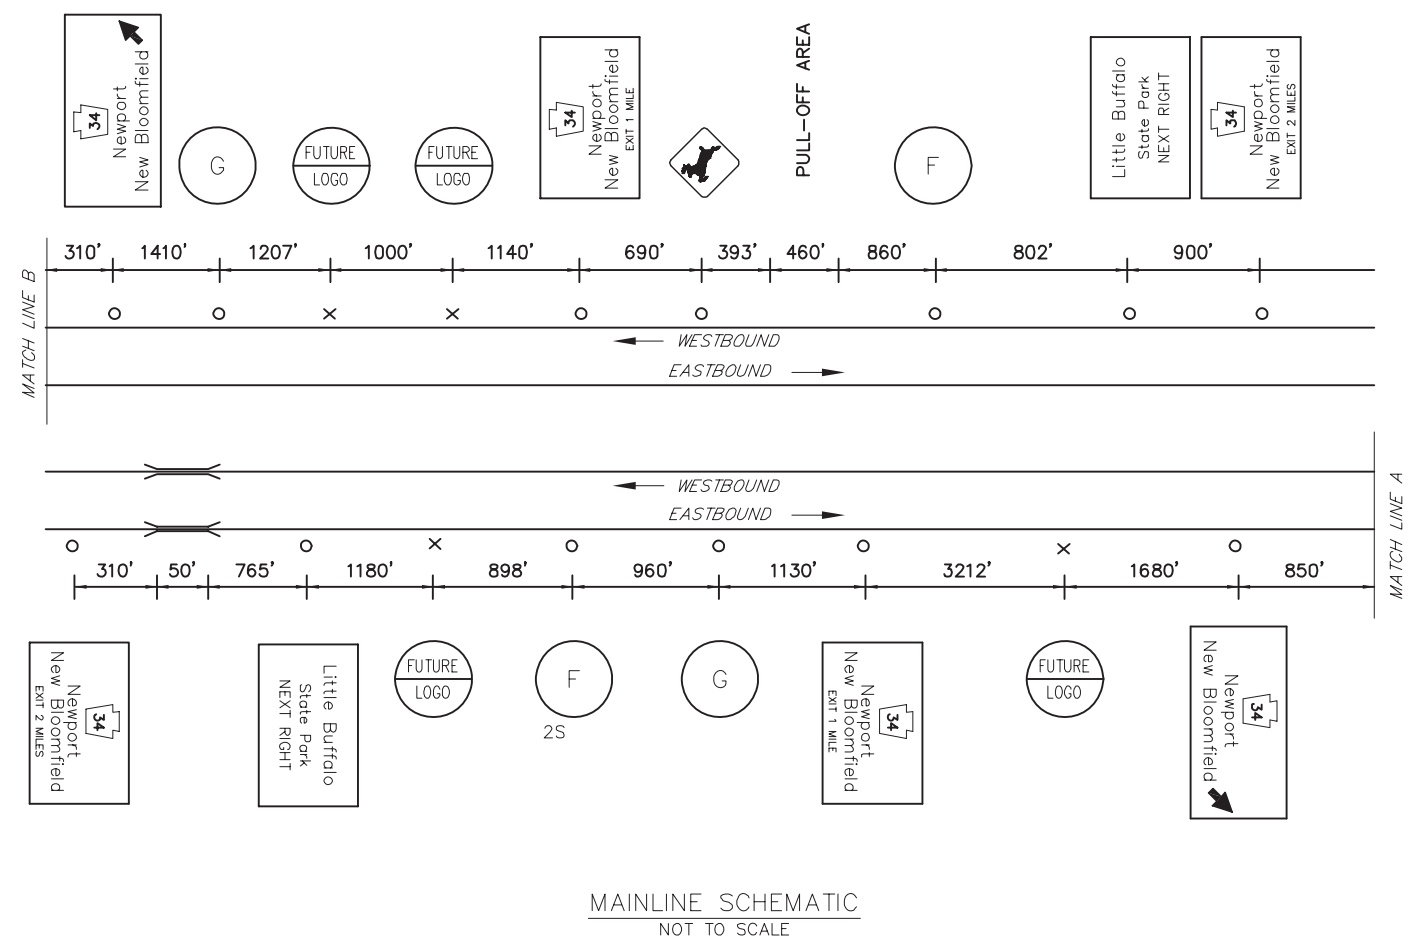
34
Newport
New Bloomfield

G

FUTURE
LOGO

FUTURE
LOGO

34
Newport
New Bloomfield
EXIT 1 MILE

PULL-OFF AREA

F

Little Buffalo
State Park
NEXT RIGHT

34
Newport
New Bloomfield
EXIT 2 MILES

310' 1410' 1207' 1000' 1140' 690' 393' 460' 860' 802' 900'

MATCH LINE B

WESTBOUND
EASTBOUND

WESTBOUND
EASTBOUND

MATCH LINE A

310' 50' 765' 1180' 898' 960' 1130' 3212' 1680' 850'

34
Newport
New Bloomfield
EXIT 2 MILES

Little Buffalo
State Park
NEXT RIGHT

FUTURE
LOGO

F
2S

G

34
Newport
New Bloomfield
EXIT 1 MILE

FUTURE
LOGO

34
Newport
New Bloomfield

MAINLINE SCHEMATIC
NOT TO SCALE